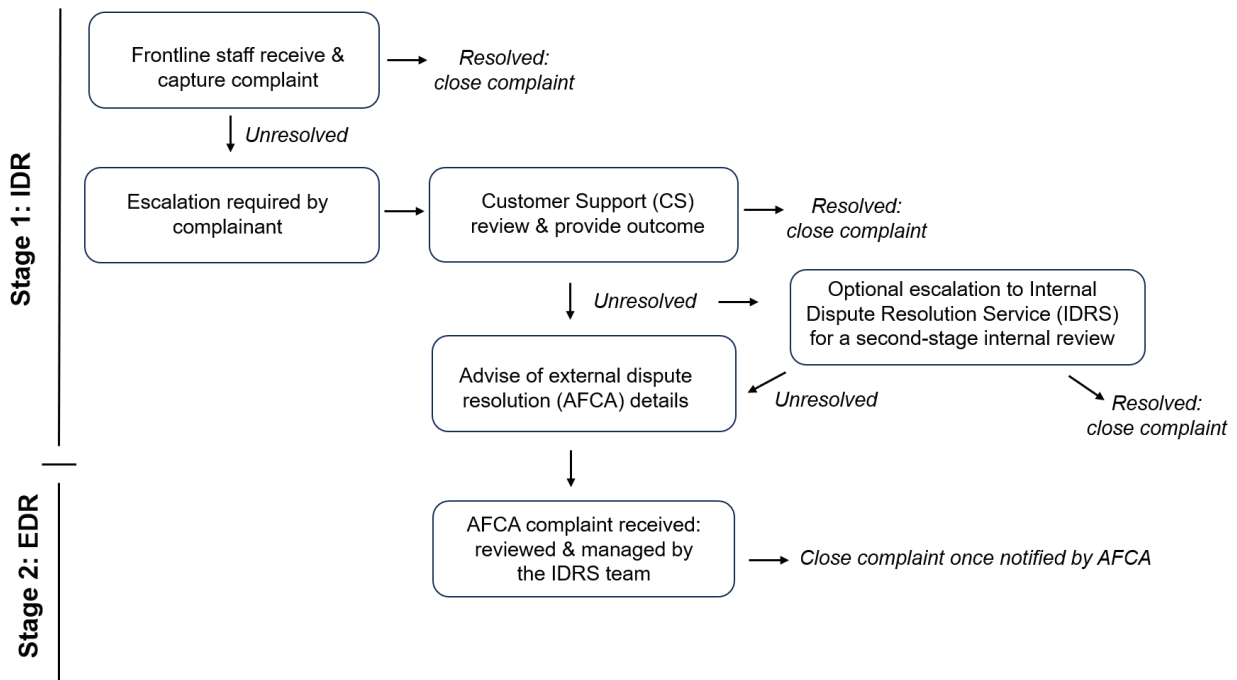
Stage 1: IDR

Frontline staff receive & capture complaint

Resolved: close complaint

Unresolved

Escalation required by complainant

Customer Support (CS) review & provide outcome

Resolved: close complaint

Unresolved

Optional escalation to Internal Dispute Resolution Service (IDRS) for a second-stage internal review

Advise of external dispute resolution (AFCA) details

Unresolved

Resolved: close complaint

Stage 2: EDR

AFCA complaint received: reviewed & managed by the IDRS team

Close complaint once notified by AFCA